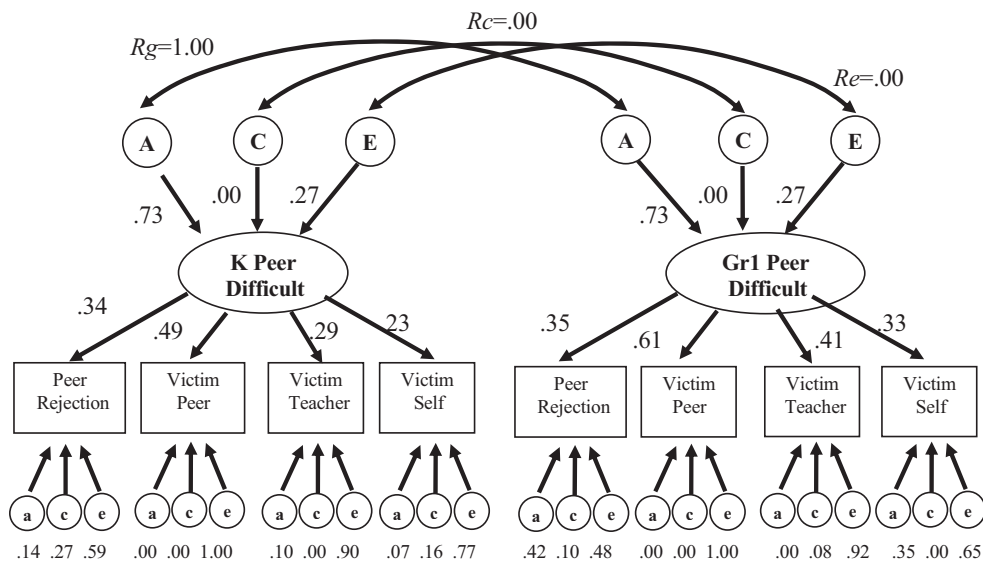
*Rc*=.00

*Rg*=1.00

*Re*=.00

A C E A C E

.73 .00 .27 .73 .00 .27

K Peer Difficult

Gr1 Peer Difficult

.34 .49 .29 .23

.35 .61 .41 .33

Peer Rejection

Victim Peer

Victim Teacher

Victim Self

Peer Rejection

Victim Peer

Victim Teacher

Victim Self

a c e a c e a c e a c e a c e a c e a c e a c e

.14 .27 .59 .00 .00 1.00 .10 .00 .90 .07 .16 .77 .42 .10 .48 .00 .00 1.00 .00 .08 .92 .35 .00 .65